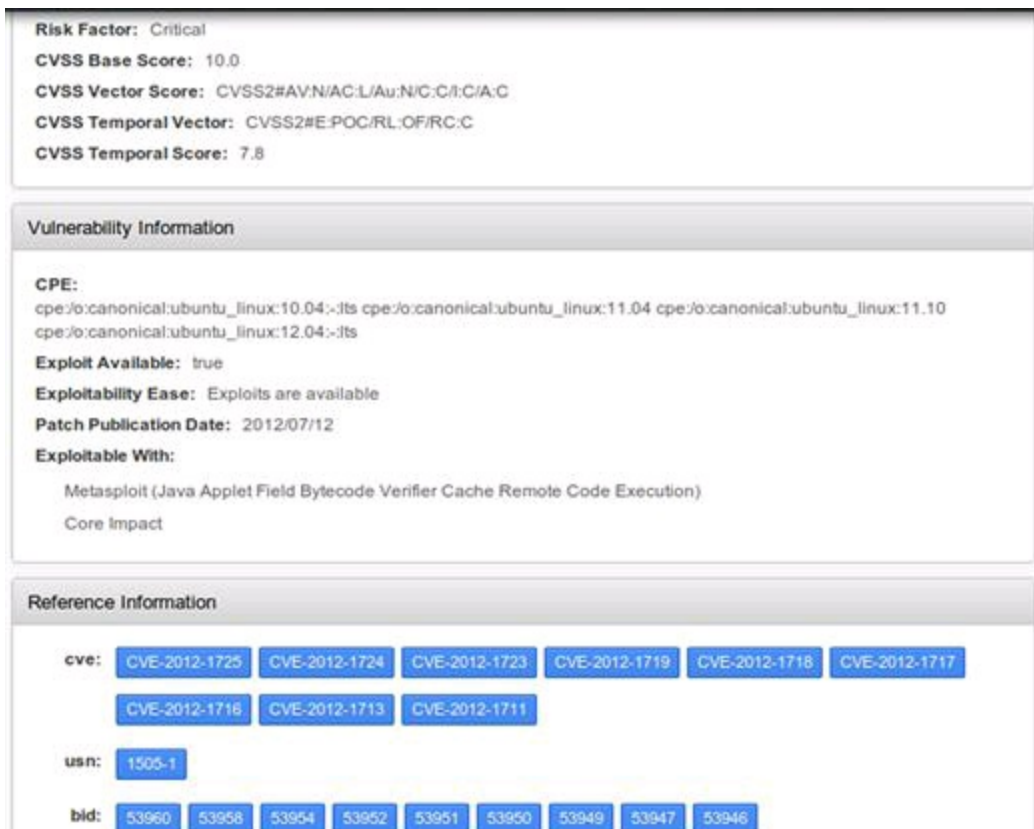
Risk Factor: Critical

CVSS Base Score: 10.0

CVSS Vector Score: CVSS2#AV:N/AC:L/Au:N/C:C/I:C/A:C

CVSS Temporal Vector: CVSS2#E:POC/RL:OF/RC:C

CVSS Temporal Score: 7.8

Vulnerability Information

CPE:
cpe:/o:canonical:ubuntu_linux:10.04:-:lts cpe:/o:canonical:ubuntu_linux:11.04 cpe:/o:canonical:ubuntu_linux:11.10 cpe:/o:canonical:ubuntu_linux:12.04:-:lts

Exploit Available: true

Exploitability Ease: Exploits are available

Patch Publication Date: 2012/07/12

Exploitable With:

Metasploit (Java Applet Field Bytecode Verifier Cache Remote Code Execution)

Core Impact

Reference Information

cve: CVE-2012-1725 CVE-2012-1724 CVE-2012-1723 CVE-2012-1719 CVE-2012-1718 CVE-2012-1717 CVE-2012-1716 CVE-2012-1713 CVE-2012-1711

usn: 1505-1

bid: 53960 53958 53954 53952 53951 53950 53949 53947 53946